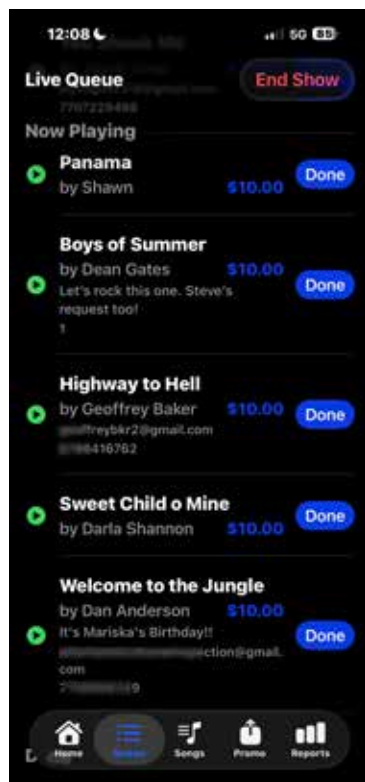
12:08
5G 85

Live Queue
End Show

Now Playing

Panama
by Shawn
$10.00
Done

Boys of Summer
by Dean Gates
$10.00
Let's rock this one. Steve's request too!
1
Done

Highway to Hell
by Geoffrey Baker
$10.00
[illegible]offreybkr2@gmail.com
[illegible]416762
Done

Sweet Child o Mine
by Darla Shannon
$10.00
Done

Welcome to the Jungle
by Dan Anderson
$10.00
It's Mariska's Birthday!!
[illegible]ction@gmail.com
7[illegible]9
Done

Home
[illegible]
Songs
Promo
Reports